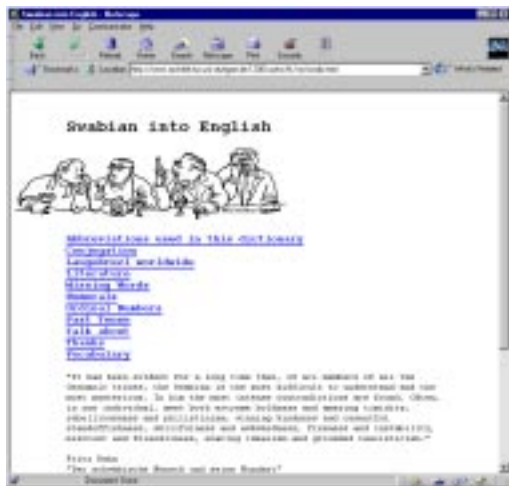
Swabian into English - Netscape
File Edit View Go Communicator Help
Back Forward Reload Home Search Netscape Print Security Stop
Bookmarks Location: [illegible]
What's Related

Swabian into English

Abbreviations used in this dictionary
Conjugation
Laugenbrezel worldwide
Literature
Missing Words
Numerals
Ordinal Numbers
Past Tense
Talk about
Thanks
Vocabulary

"It has been evident for a long time that, of all members of all the Germanic tribes, the Swabian is the most difficult to understand and the most mysterious. In him the most intense contradictions are found. Often, in one individual, meet both extreme bullheadedness and meaning timidity, rebelliousness and servility, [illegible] kindness and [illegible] standoffishness, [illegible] and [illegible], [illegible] and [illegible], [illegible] and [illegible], sharing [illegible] and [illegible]."

Fritz Rahn
"Der schwäbische Mensch und seine Mundart"

Document: Done